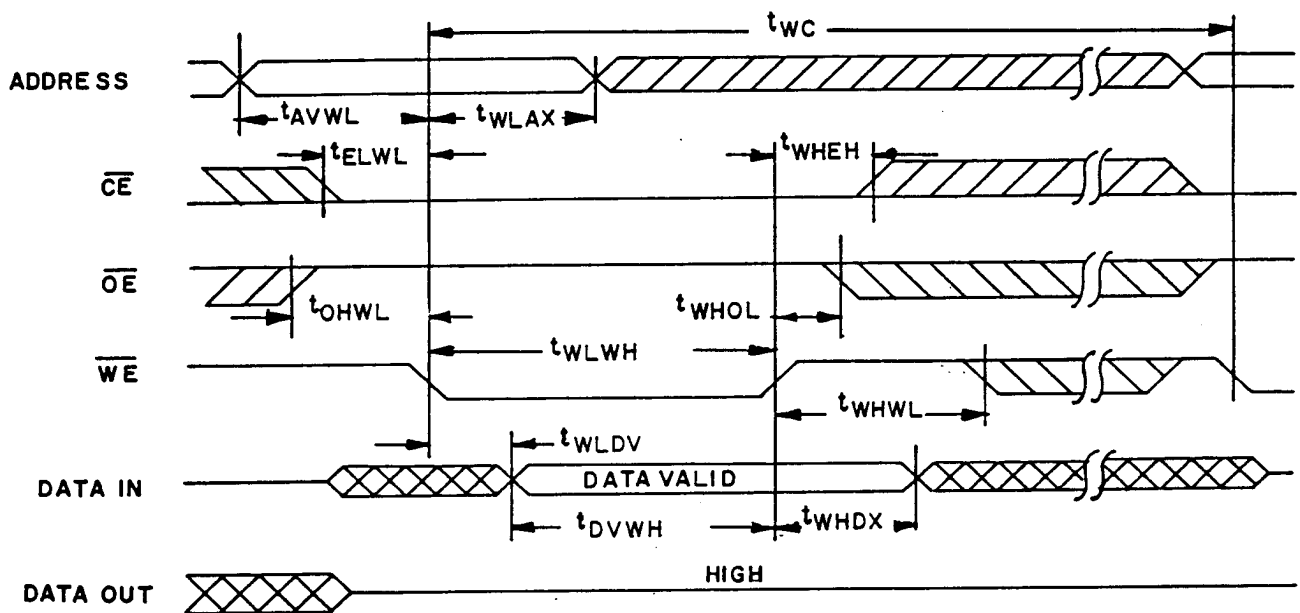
$t_{WC}$

ADDRESS

$t_{AVWL}$

$t_{WLAX}$

$t_{ELWL}$

$t_{WHEH}$

$\overline{CE}$

$\overline{OE}$

$t_{OHWL}$

$t_{WHOL}$

$t_{WLWH}$

$\overline{WE}$

$t_{WHWL}$

$t_{WLDV}$

DATA IN

DATA VALID

$t_{DVWH}$

$t_{WHDX}$

DATA OUT

HIGH